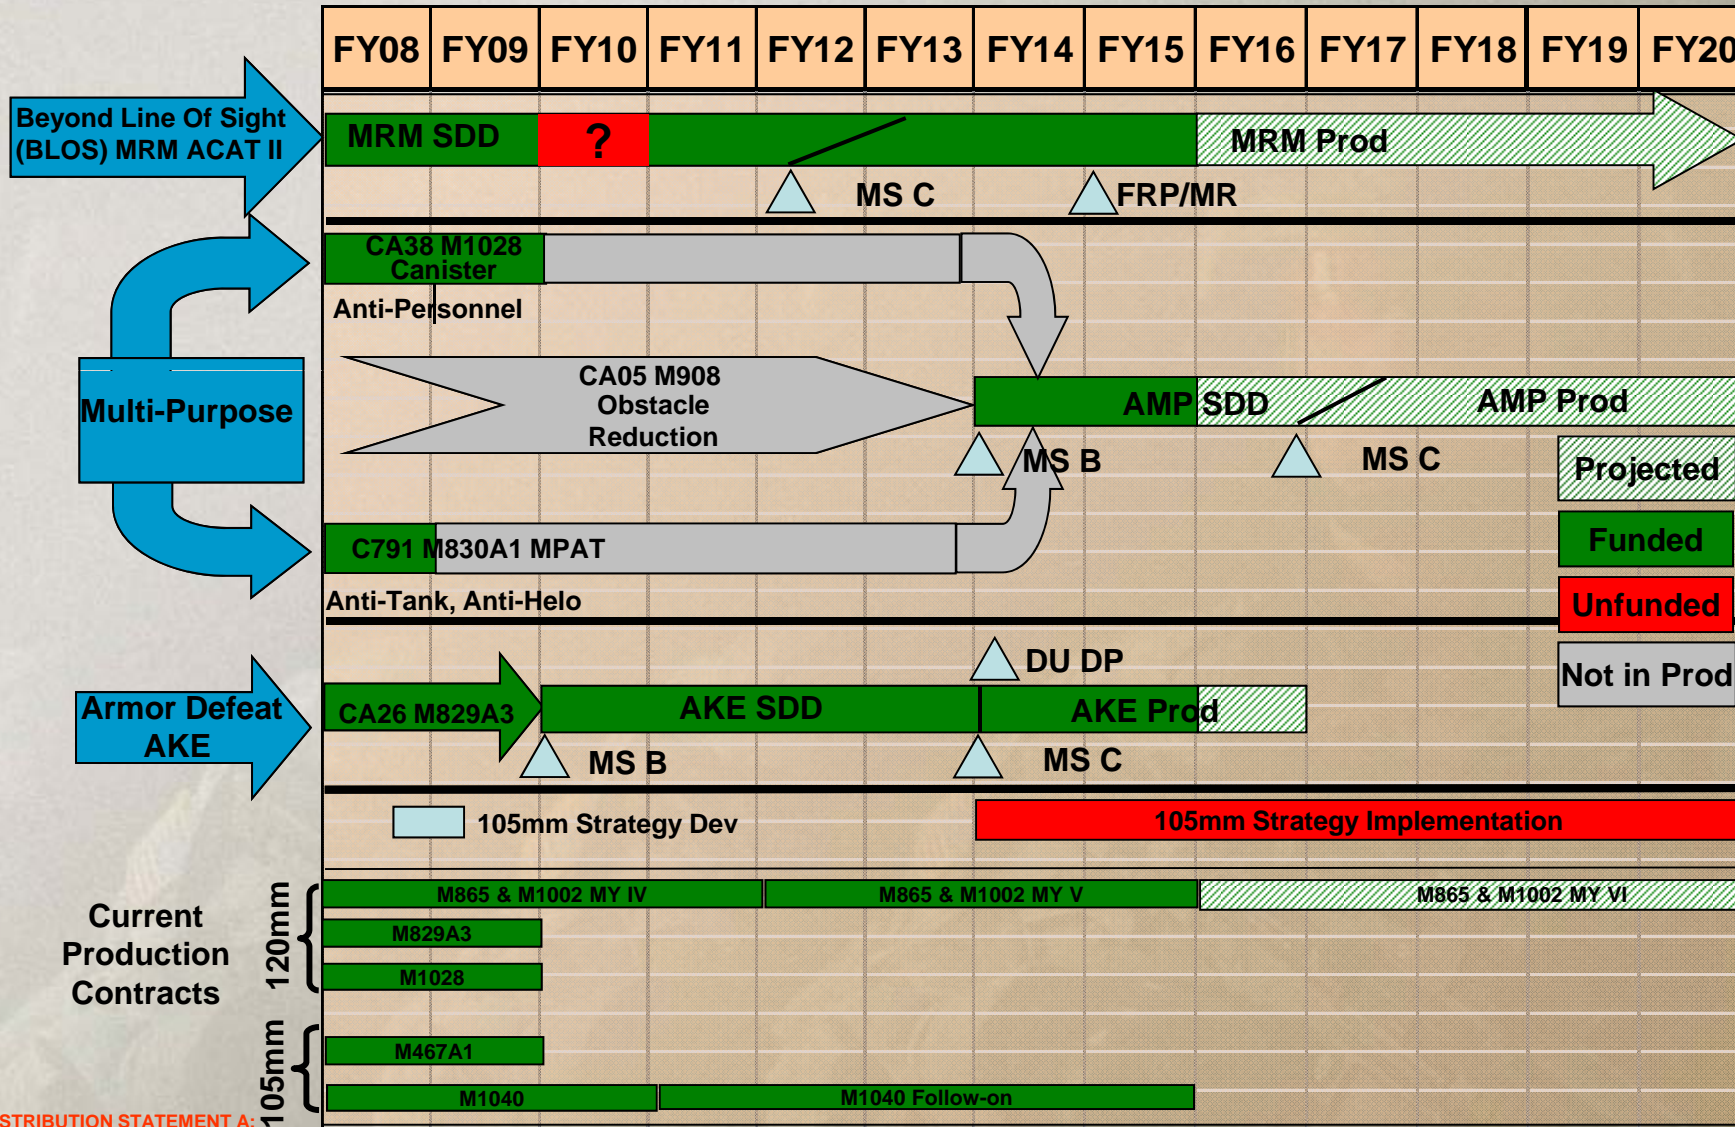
| FY08 | FY09 | FY10 | FY11 | FY12 | FY13 | FY14 | FY15 | FY16 | FY17 | FY18 | FY19 | FY20 |
|---|---|---|---|---|---|---|---|---|---|---|---|---|

Beyond Line Of Sight (BLOS) MRM ACAT II

MRM SDD ? MRM Prod

MS C FRP/MR

CA38 M1028 Canister

Anti-Personnel

Multi-Purpose

CA05 M908 Obstacle Reduction

AMP SDD AMP Prod

MS B MS C

Projected

Funded

Unfunded

Not in Prod

C791 M830A1 MPAT

Anti-Tank, Anti-Helo

DU DP

Armor Defeat AKE

CA26 M829A3 AKE SDD AKE Prod

MS B MS C

105mm Strategy Dev

105mm Strategy Implementation

Current Production Contracts

120mm

M865 & M1002 MY IV M865 & M1002 MY V M865 & M1002 MY VI

M829A3

M1028

105mm

M467A1

M1040 M1040 Follow-on

STRIBUTION STATEMENT A: